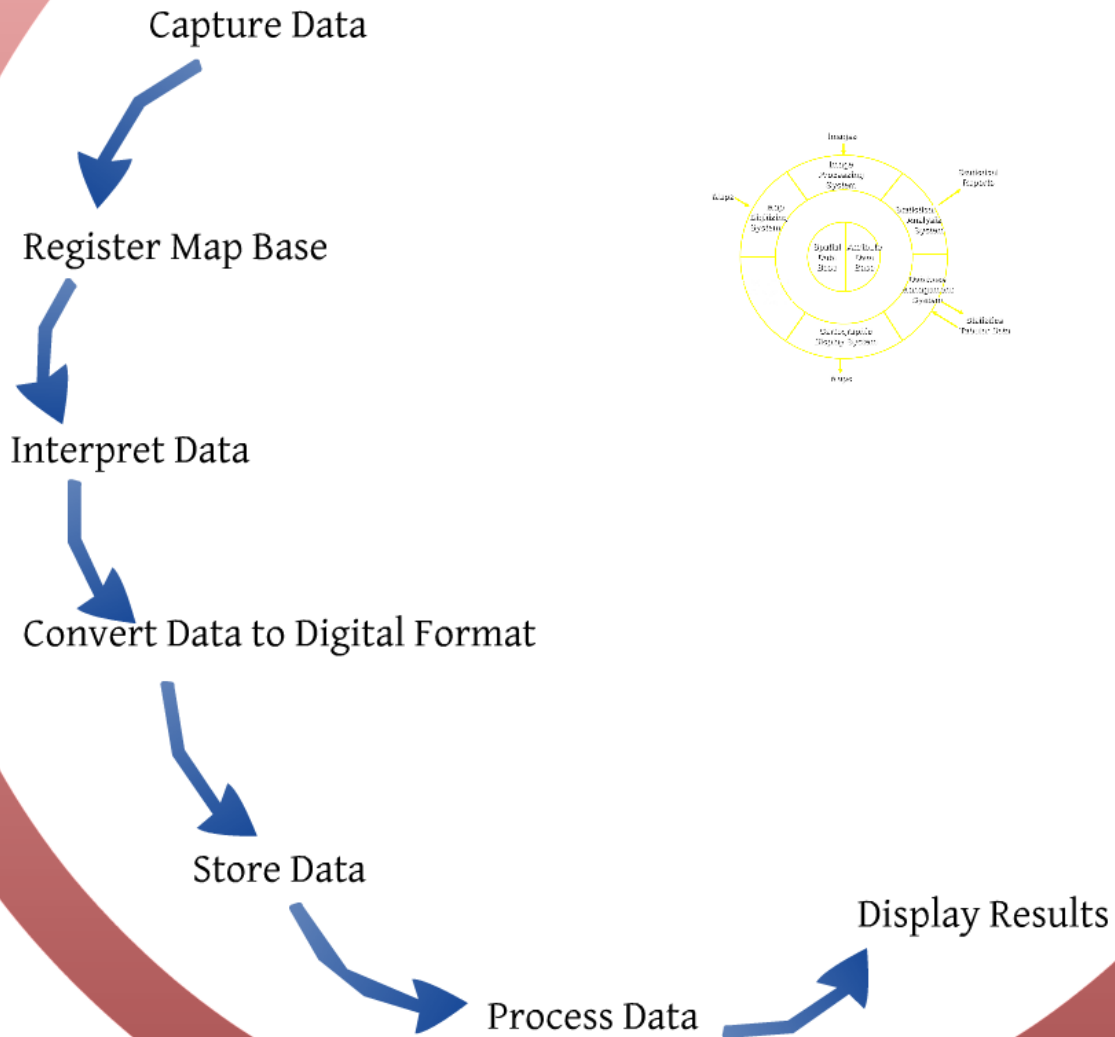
Capture Data

Register Map Base

Interpret Data

Convert Data to Digital Format

Store Data

Process Data

Display Results

Images

Image Processing System

Statistical Reports

Maps

RSD Digitizing System

Statistical Analysis System

Spatial Data Base

Attribute Data Base

Database Management System

Statistics Tabular Data

Cartographic Display System

Maps